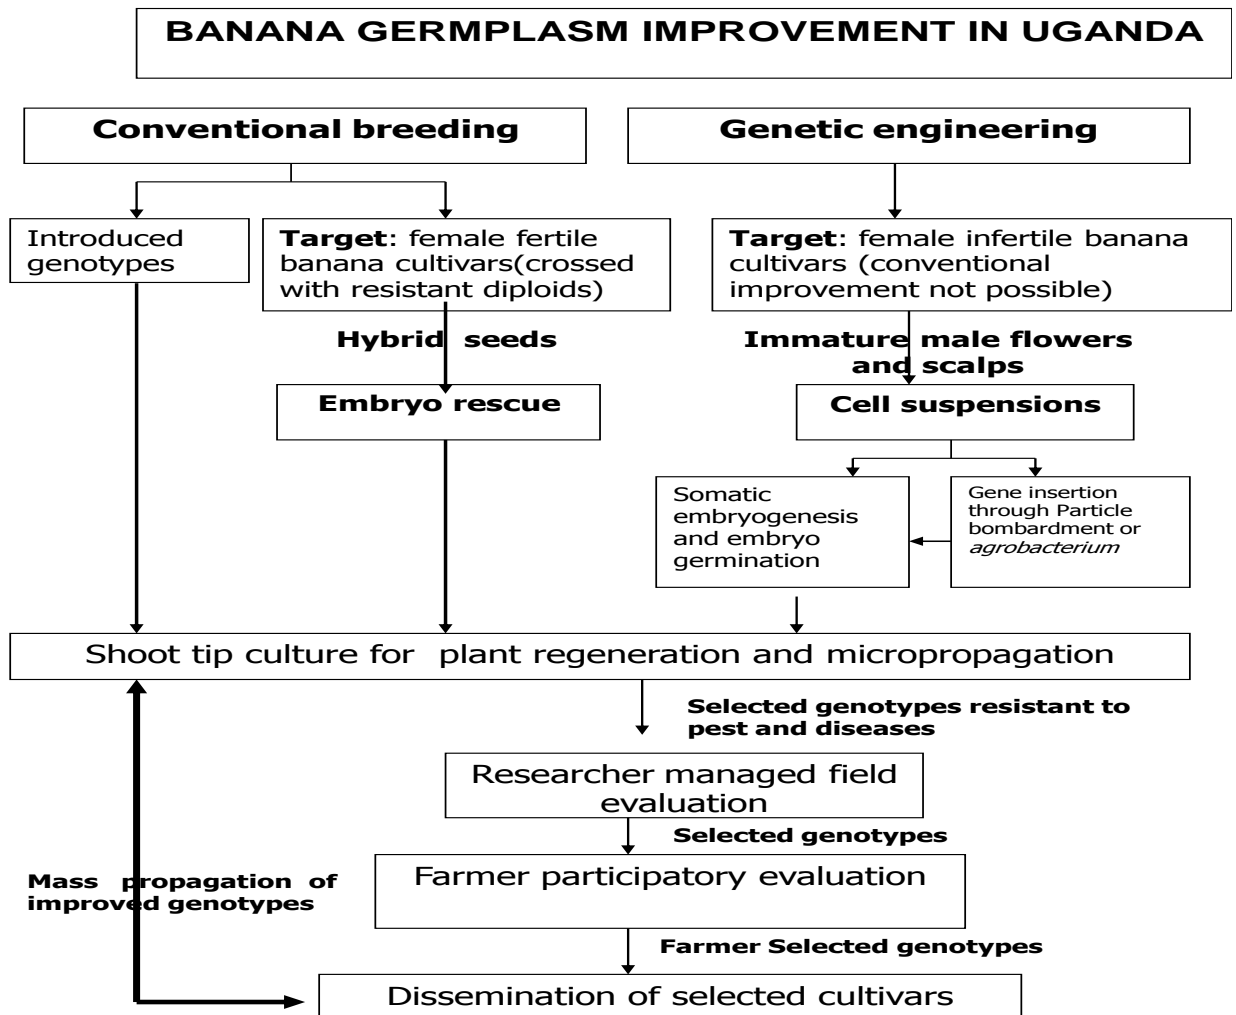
BANANA GERMPLASM IMPROVEMENT IN UGANDA

Conventional breeding

Genetic engineering

Introduced genotypes

**Target**: female fertile banana cultivars(crossed with resistant diploids)

**Target**: female infertile banana cultivars (conventional improvement not possible)

Hybrid seeds

Immature male flowers and scalps

Embryo rescue

Cell suspensions

Somatic embryogenesis and embryo germination

Gene insertion through Particle bombardment or *agrobacterium*

Shoot tip culture for plant regeneration and micropropagation

Selected genotypes resistant to pest and diseases

Researcher managed field evaluation

Selected genotypes

Mass propagation of improved genotypes

Farmer participatory evaluation

Farmer Selected genotypes

Dissemination of selected cultivars